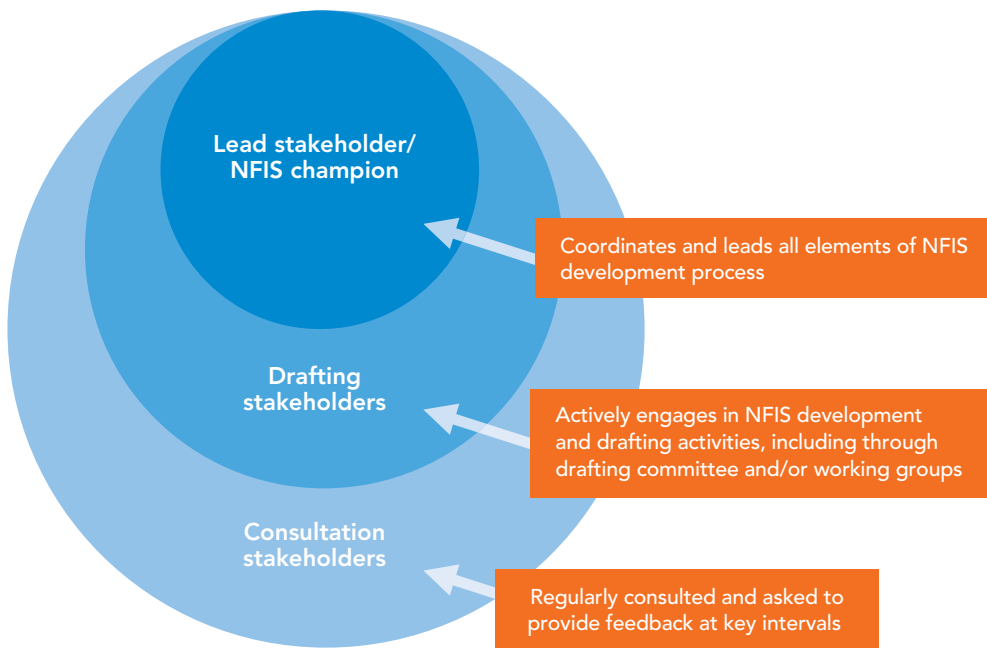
Lead stakeholder/ NFIS champion

Coordinates and leads all elements of NFIS development process

Drafting stakeholders

Actively engages in NFIS development and drafting activities, including through drafting committee and/or working groups

Consultation stakeholders

Regularly consulted and asked to provide feedback at key intervals